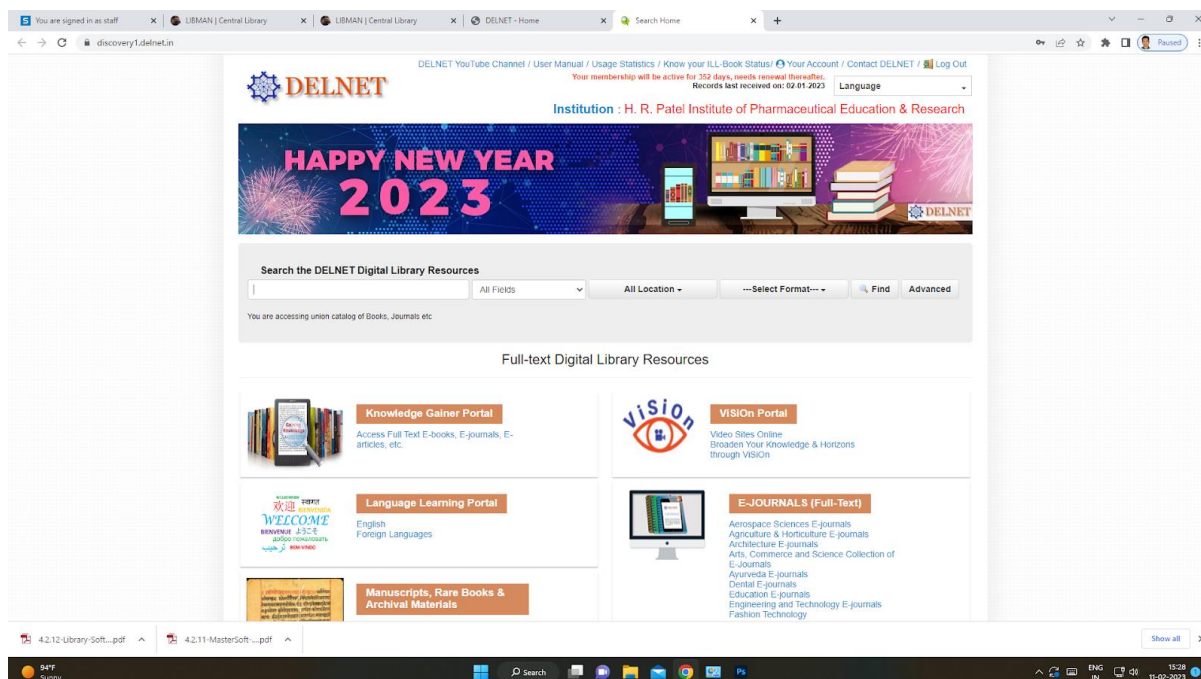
You are signed in as staff | LIBMAN | Central Library | LIBMAN | Central Library | DELNET - Home | Search Home

discovery1.delnet.in

Paused

DELNET YouTube Channel / User Manual / Usage Statistics / Know your ILL-Book Status/ Your Account / Contact DELNET / Log Out

DELNET

Your membership will be active for 352 days, needs renewal thereafter.
Records last received on: 02-01-2023

Language

Institution : H. R. Patel Institute of Pharmaceutical Education & Research

HAPPY NEW YEAR 2023

DELNET

Search the DELNET Digital Library Resources

All Fields | All Location | ---Select Format--- | Find | Advanced

You are accessing union catalog of Books, Journals etc

Full-text Digital Library Resources

Knowledge Gainer Portal
Access Full Text E-books, E-journals, E-articles, etc.

ViSiOn
ViSiOn Portal
Video Sites Online
Broaden Your Knowledge & Horizons through ViSiOn

WELCOME BIENVENIDA BENVENUE
Language Learning Portal
English
Foreign Languages

E-JOURNALS (Full-Text)
Aerospace Sciences E-journals
Agriculture & Horticulture E-journals
Architecture E-journals
Arts, Commerce and Science Collection of E-Journals
Ayurveda E-journals
Dental E-journals
Education E-journals
Engineering and Technology E-journals
Fashion Technology

Manuscripts, Rare Books & Archival Materials

4.2.12-Library-Soft....pdf | 4.2.11-MasterSoft-....pdf | Show all

94°F Sunny | Search | ENG IN | 15:28 11-02-2023